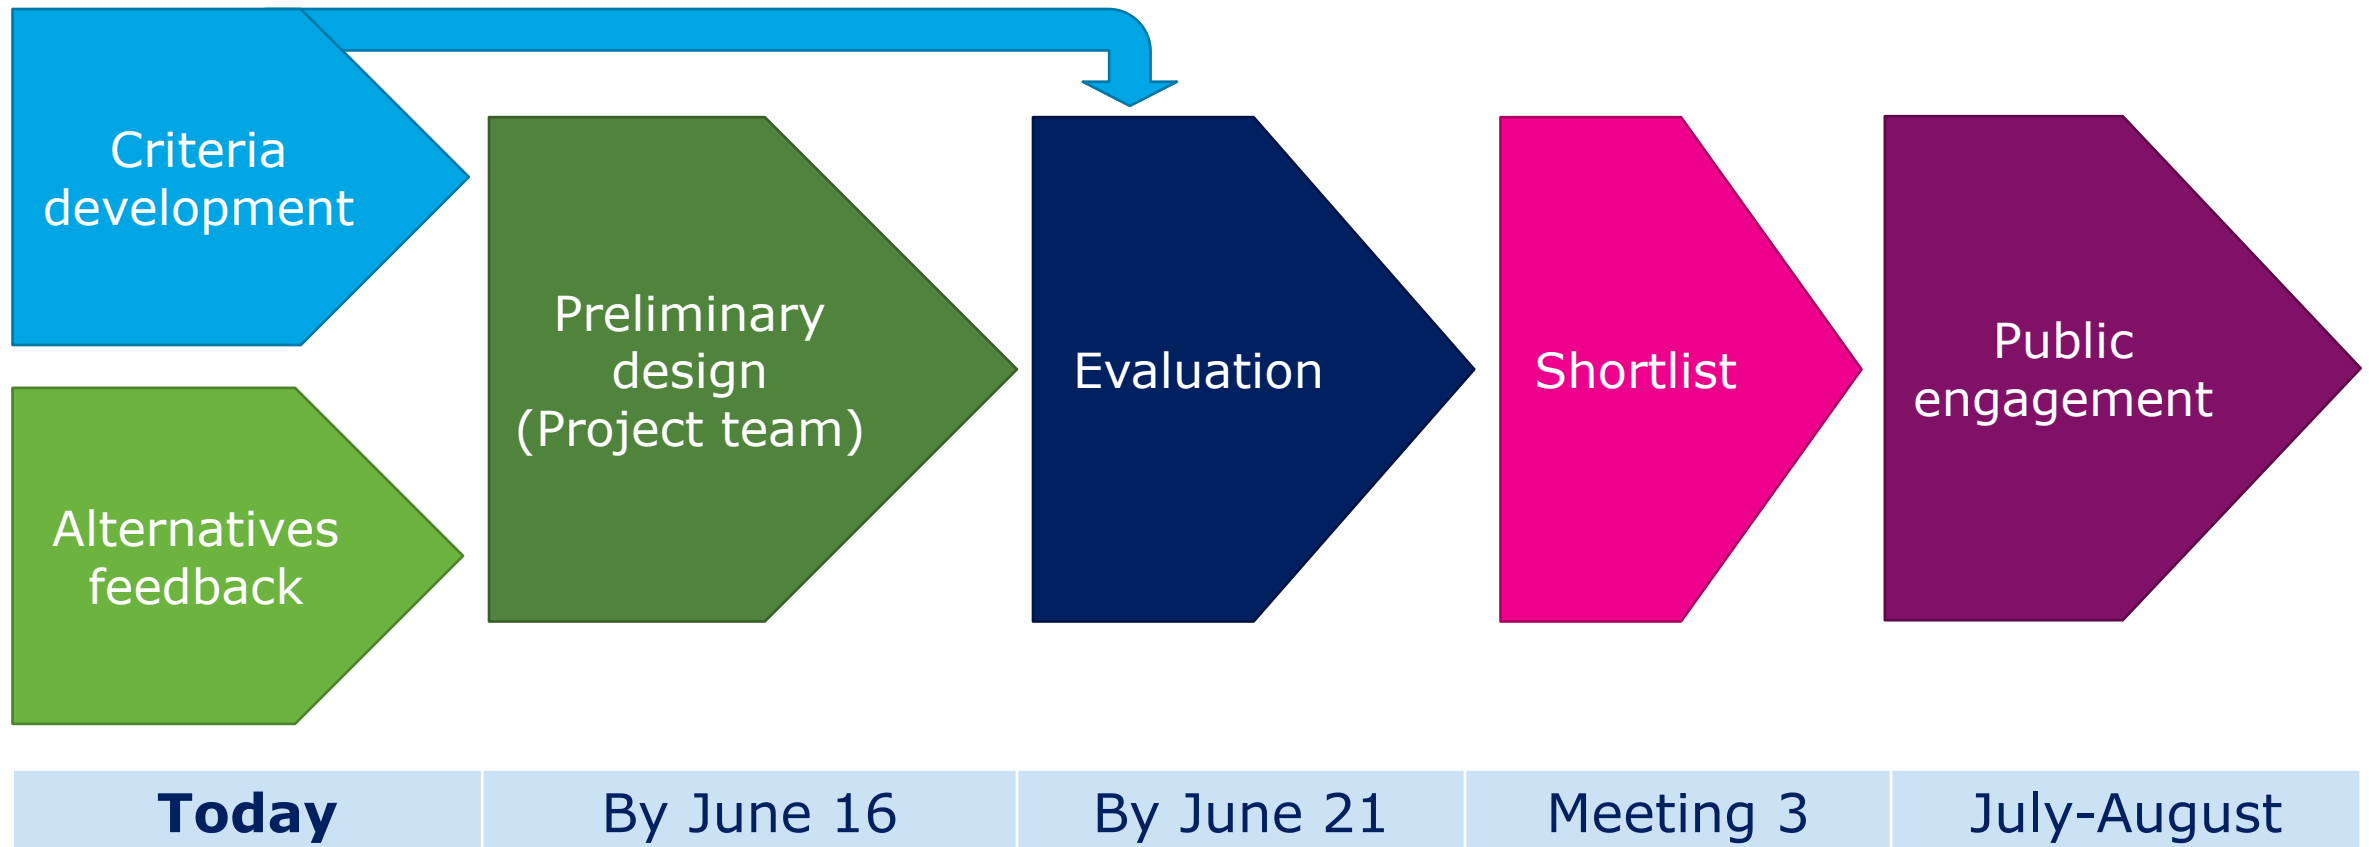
Criteria development

Alternatives feedback

Preliminary design (Project team)

Evaluation

Shortlist

Public engagement

| Today | By June 16 | By June 21 | Meeting 3 | July-August |
|---|---|---|---|---|